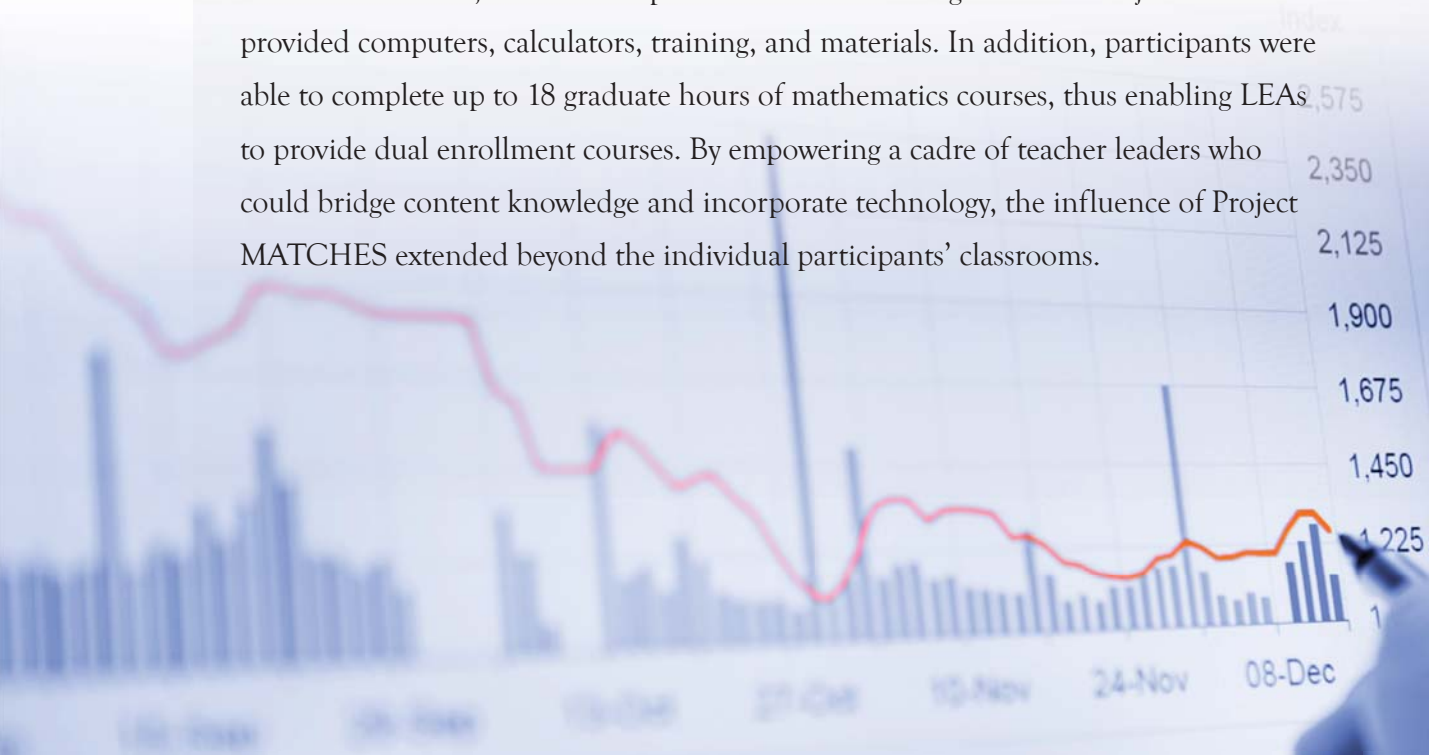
provided computers, calculators, training, and materials. In addition, participants were able to complete up to 18 graduate hours of mathematics courses, thus enabling LEAs to provide dual enrollment courses. By empowering a cadre of teacher leaders who could bridge content knowledge and incorporate technology, the influence of Project MATCHES extended beyond the individual participants' classrooms.

Index
2,575
2,350
2,125
1,900
1,675
1,450
1,225
1
24-Nov
08-Dec